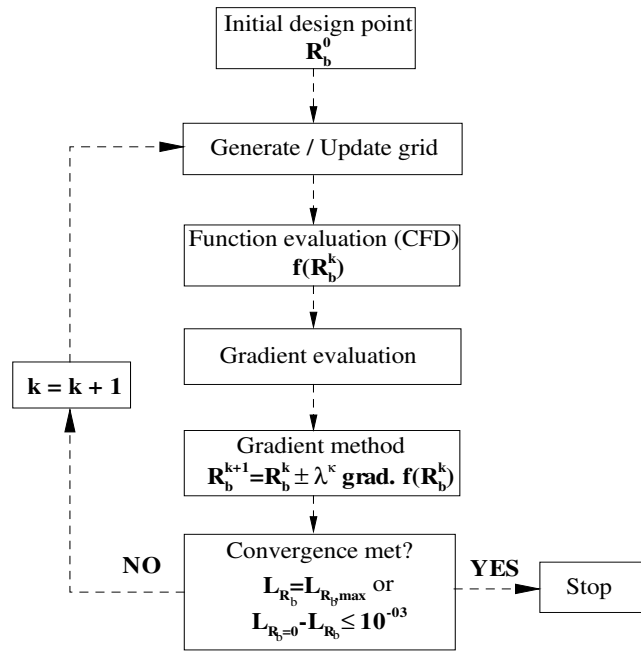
Initial design point
$\mathbf{R_b^0}$

Generate / Update grid

Function evaluation (CFD)
$\mathbf{f(R_b^k)}$

Gradient evaluation

Gradient method
$\mathbf{R_b^{k+1}=R_b^k \pm \lambda^\kappa \, grad. \, f(R_b^k)}$

Convergence met?
$\mathbf{L_{R_b}=L_{R_b max}}$ or
$\mathbf{L_{R_b=0}-L_{R_b} \leq 10^{-03}}$

NO

YES

Stop

$\mathbf{k = k + 1}$